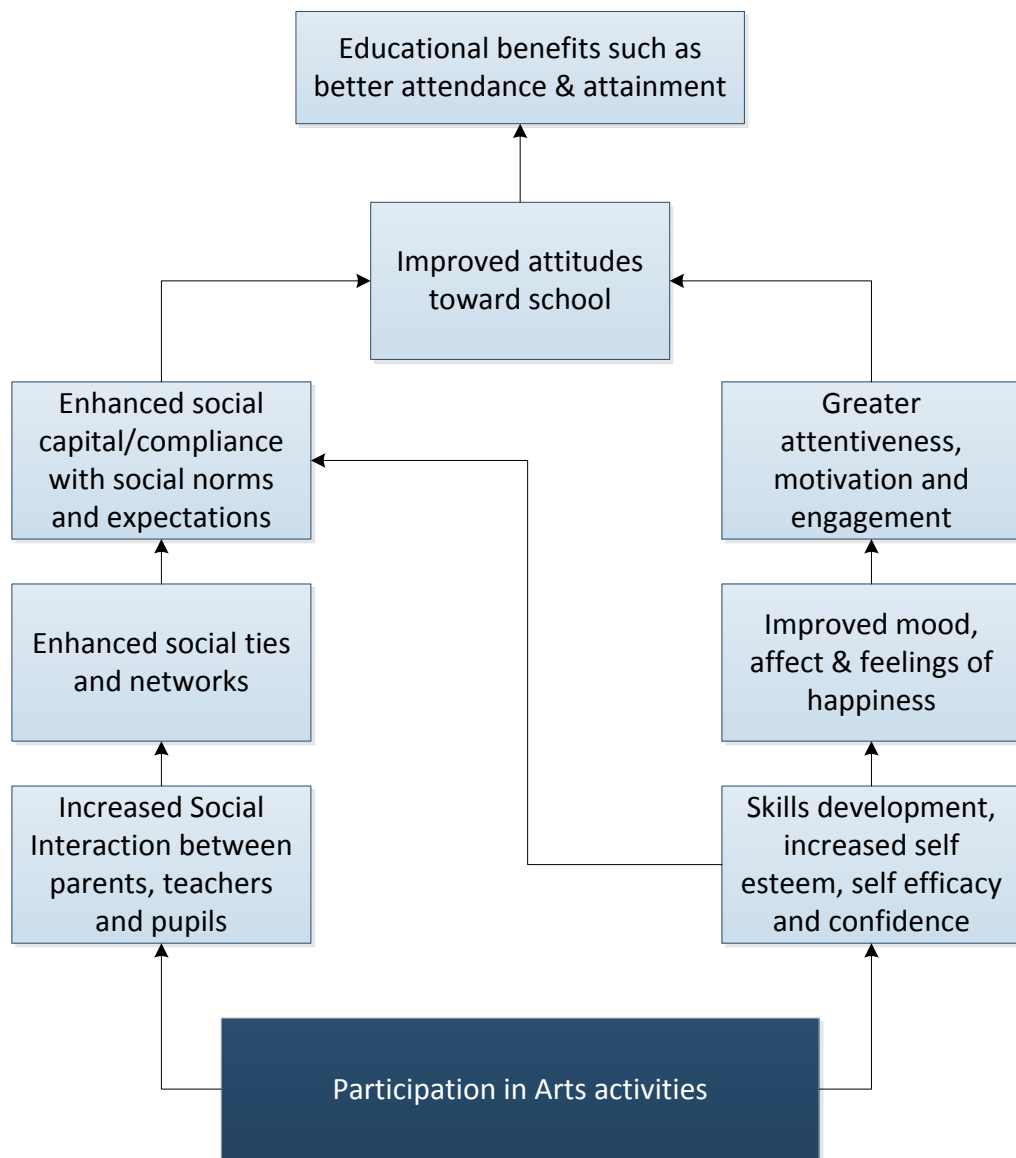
Educational benefits such as better attendance & attainment

Improved attitudes toward school

Enhanced social capital/compliance with social norms and expectations

Greater attentiveness, motivation and engagement

Enhanced social ties and networks

Improved mood, affect & feelings of happiness

Increased Social Interaction between parents, teachers and pupils

Skills development, increased self esteem, self efficacy and confidence

Participation in Arts activities